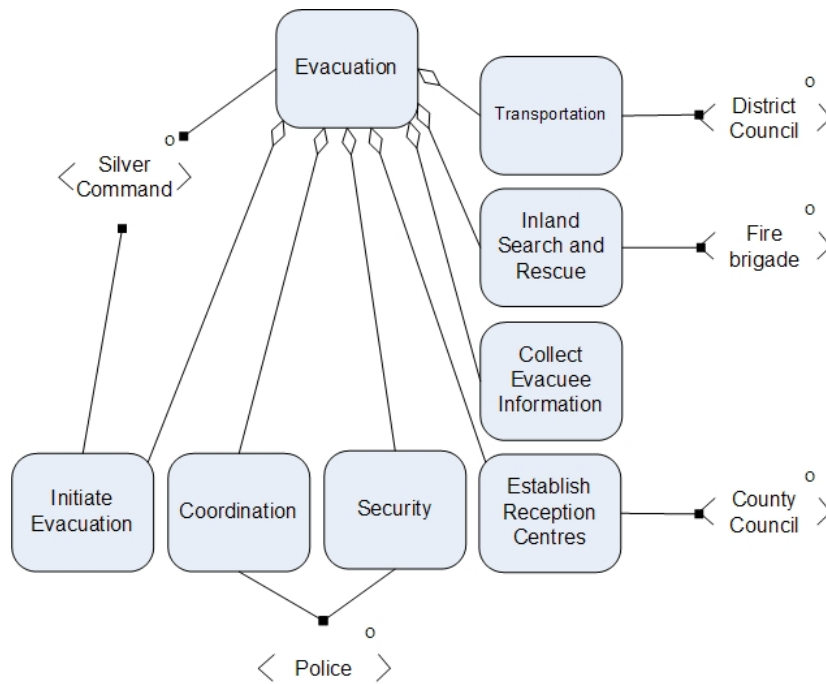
Evacuation

Transportation

District Council

Silver Command

Inland Search and Rescue

Fire brigade

Collect Evacuee Information

Initiate Evacuation

Coordination

Security

Establish Reception Centres

County Council

Police